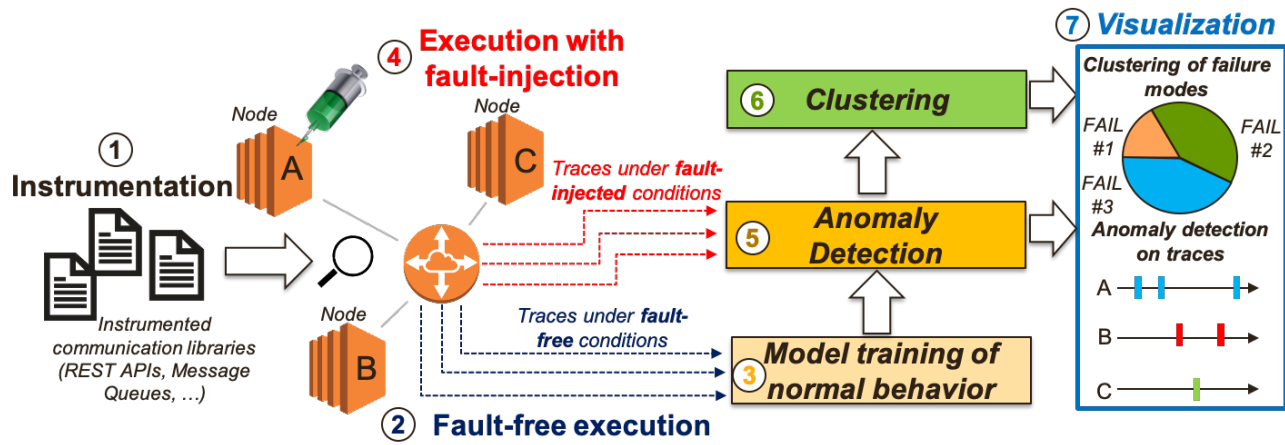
1
Instrumentation

Instrumented communication libraries (REST APIs, Message Queues, …)

Node
A

Node
C

Node
B

4 Execution with fault-injection

Traces under fault-injected conditions

Traces under fault-free conditions

2 Fault-free execution

6 Clustering

5 Anomaly Detection

3 Model training of normal behavior

7 Visualization

Clustering of failure modes

FAIL #1

FAIL #2

FAIL #3

Anomaly detection on traces

A

B

C